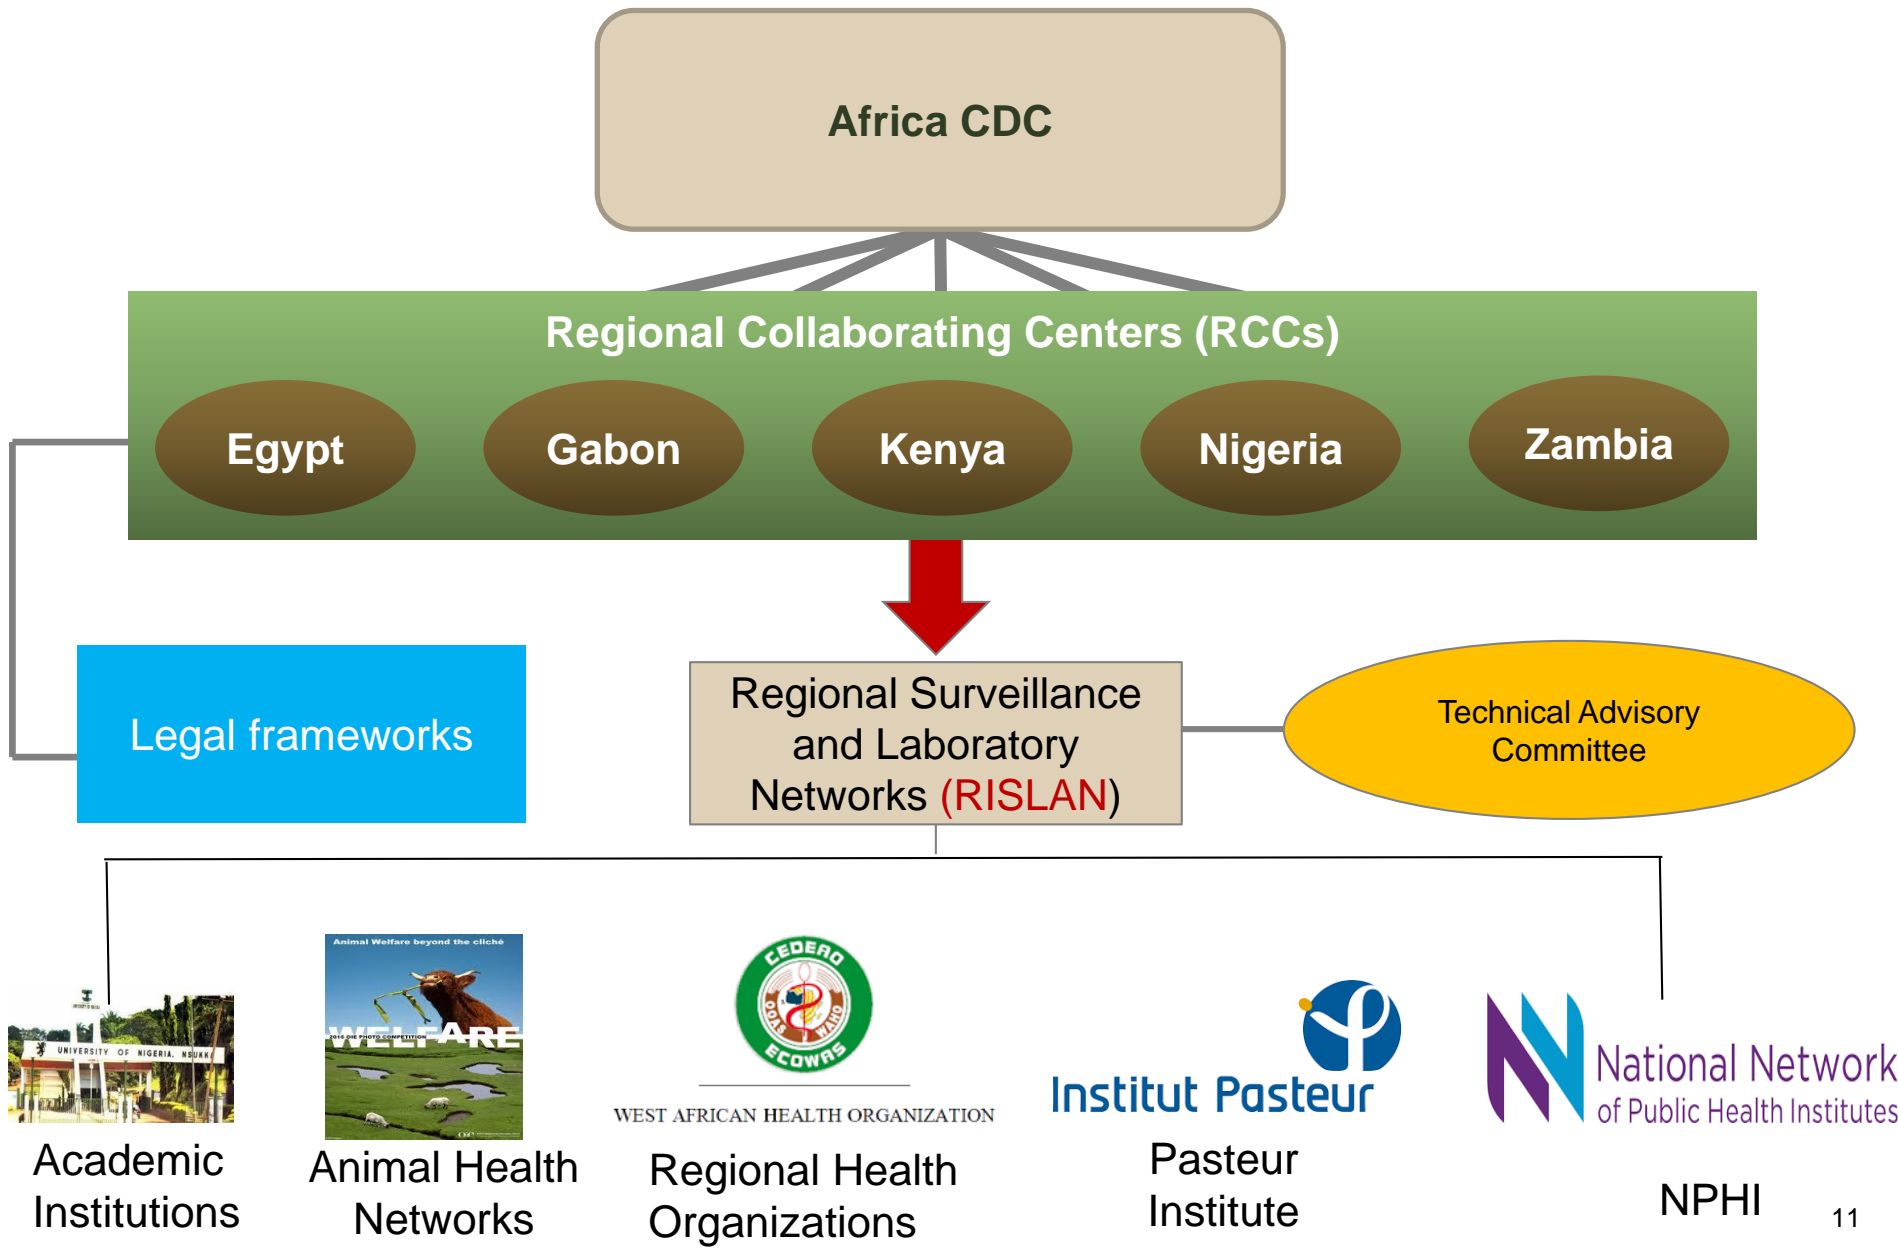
Africa CDC

Regional Collaborating Centers (RCCs)

Egypt

Gabon

Kenya

Nigeria

Zambia

Legal frameworks

Regional Surveillance and Laboratory Networks (RISLAN)

Technical Advisory Committee

UNIVERSITY OF NIGERIA, NSUKKA

Academic Institutions

Animal Welfare beyond the cliché

WELFARE

2016 OIE PHOTO COMPETITION

Animal Health Networks

CEDEAO

OOAS

WAHO

ECOWAS

WEST AFRICAN HEALTH ORGANIZATION

Regional Health Organizations

Institut Pasteur

Pasteur Institute

National Network of Public Health Institutes

NPHI

11